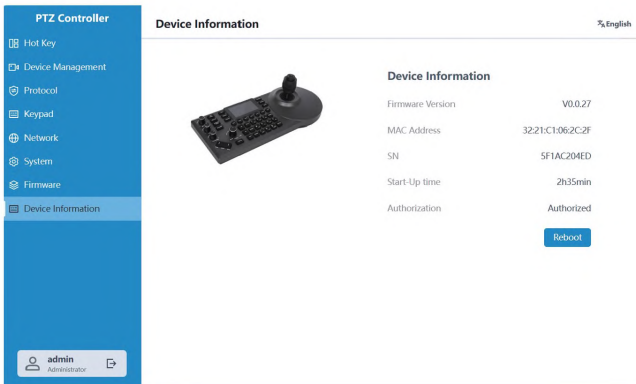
PTZ Controller

Hot Key
Device Management
Protocol
Keypad
Network
System
Firmware
Device Information

admin
Administrator

Device Information

English

Device Information

| | |
|---|---|
| Firmware Version | V0.0.27 |
| MAC Address | 32:21:C1:06:2C:2F |
| SN | 5F1AC204ED |
| Start-Up time | 2h35min |
| Authorization | Authorized |

Reboot